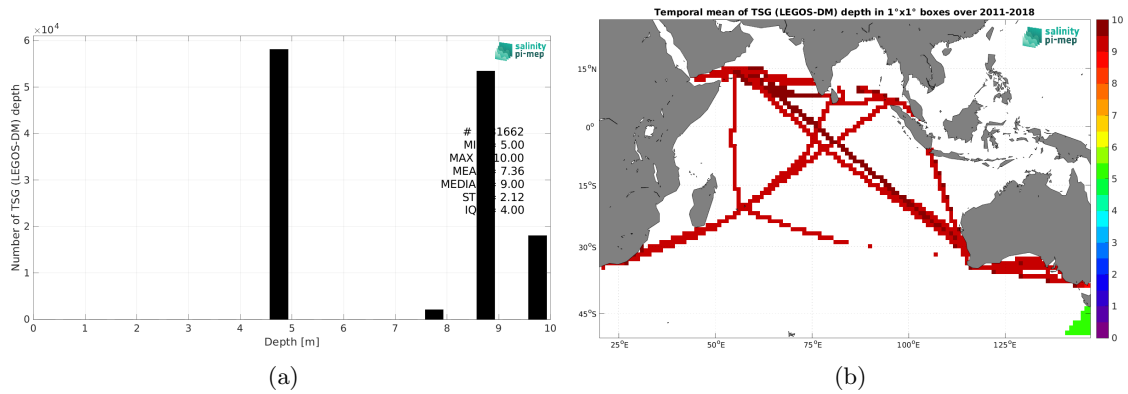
$\times10^4$
6
5
4
3
2
1
0
Number of TSG (LEGOS-DM) depth
salinity pi-mep
# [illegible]1662
MI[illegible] 5.00
MAX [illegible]10.00
MEA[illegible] 7.36
MEDIA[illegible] 9.00
ST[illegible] 2.12
IQ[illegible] 4.00
0 1 2 3 4 5 6 7 8 9 10
Depth [m]
(a)

Temporal mean of TSG (LEGOS-DM) depth in 1°x1° boxes over 2011-2018
salinity pi-mep
15°N
0°
15°S
30°S
45°S
25°E 50°E 75°E 100°E 125°E
10
9
8
7
6
5
4
3
2
1
0
(b)